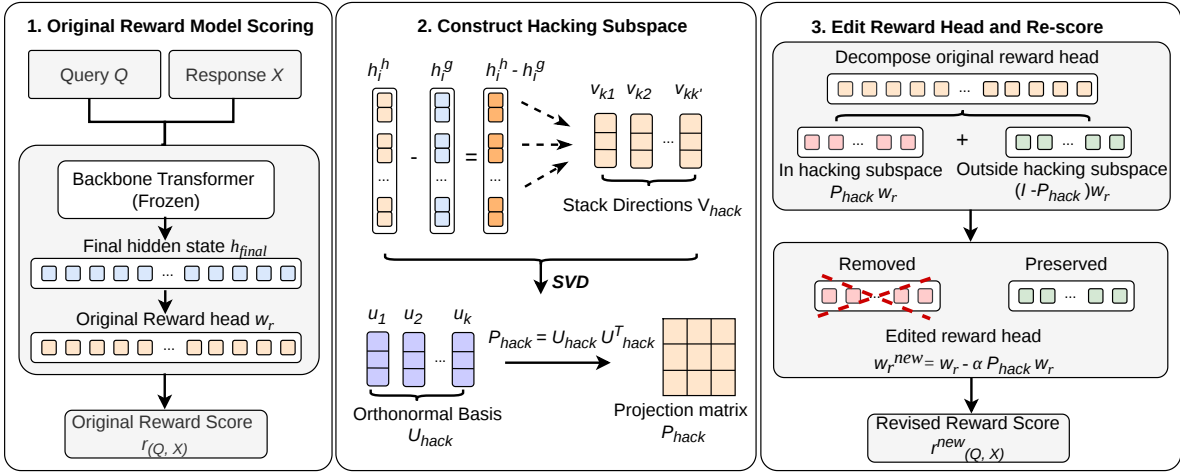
1. Original Reward Model Scoring

Query $Q$

Response $X$

Backbone Transformer (Frozen)

Final hidden state $h_{final}$

...

Original Reward head $w_r$

...

Original Reward Score $r_{(Q, X)}$

2. Construct Hacking Subspace

$h_i^h$ $h_i^g$ $h_i^h - h_i^g$

...

-

=

$v_{k1}$ $v_{k2}$ $v_{kk'}$

...

Stack Directions $V_{hack}$

SVD

$u_1$ $u_2$ $u_k$

...

$P_{hack} = U_{hack} U^T{}_{hack}$

Orthonormal Basis $U_{hack}$

Projection matrix $P_{hack}$

3. Edit Reward Head and Re-score

Decompose original reward head

...

...

+

...

In hacking subspace $P_{hack} w_r$

Outside hacking subspace $(I - P_{hack}) w_r$

Removed

Preserved

...

...

Edited reward head

$w_r^{new} = w_r - \alpha P_{hack} w_r$

Revised Reward Score $r^{new}{}_{(Q, X)}$